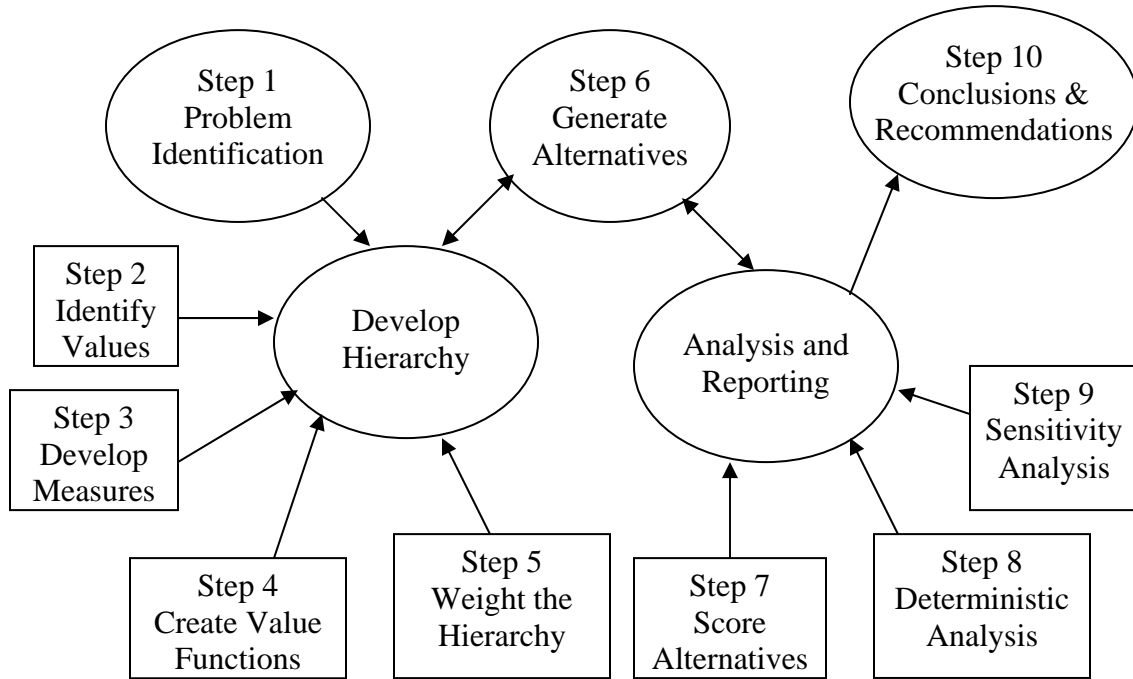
Step 1
Problem
Identification

Step 6
Generate
Alternatives

Step 10
Conclusions &
Recommendations

Step 2
Identify
Values

Develop
Hierarchy

Analysis and
Reporting

Step 3
Develop
Measures

Step 9
Sensitivity
Analysis

Step 4
Create Value
Functions

Step 5
Weight the
Hierarchy

Step 7
Score
Alternatives

Step 8
Deterministic
Analysis